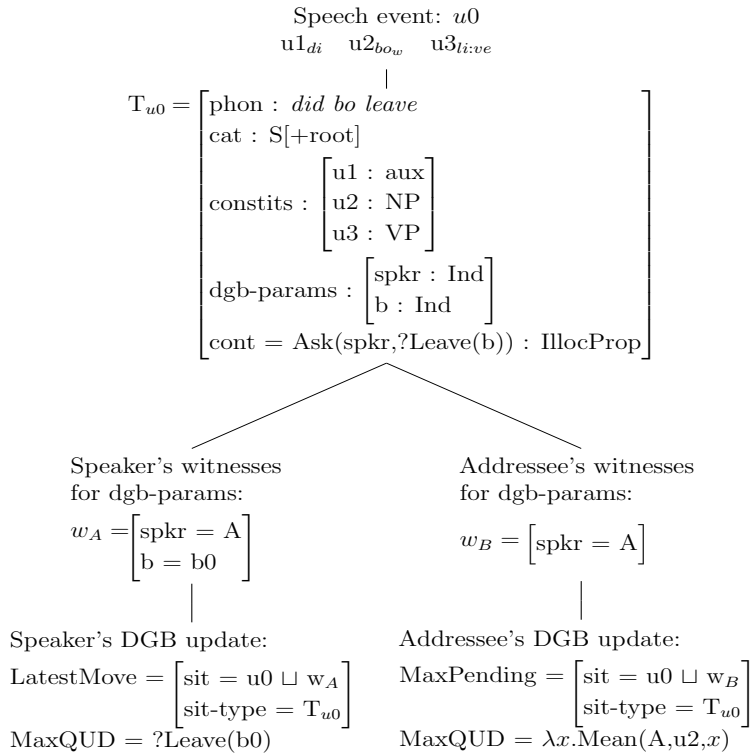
Speech event: $u0$

$u1_{di}$ $u2_{bo_w}$ $u3_{li:ve}$

$T_{u0} = \begin{bmatrix} \text{phon : } \textit{did bo leave} \\ \text{cat : S[+root]} \\ \text{constits : } \begin{bmatrix} \text{u1 : aux} \\ \text{u2 : NP} \\ \text{u3 : VP} \end{bmatrix} \\ \text{dgb-params : } \begin{bmatrix} \text{spkr : Ind} \\ \text{b : Ind} \end{bmatrix} \\ \text{cont = Ask(spkr,?Leave(b)) : IllocProp} \end{bmatrix}$

Speaker's witnesses for dgb-params:

$w_A = \begin{bmatrix} \text{spkr = A} \\ \text{b = b0} \end{bmatrix}$

Speaker's DGB update:

$\text{LatestMove} = \begin{bmatrix} \text{sit = u0} \sqcup \text{w}_A \\ \text{sit-type = T}_{u0} \end{bmatrix}$

MaxQUD = ?Leave(b0)

Addressee's witnesses for dgb-params:

$w_B = \begin{bmatrix} \text{spkr = A} \end{bmatrix}$

Addressee's DGB update:

$\text{MaxPending} = \begin{bmatrix} \text{sit = u0} \sqcup \text{w}_B \\ \text{sit-type = T}_{u0} \end{bmatrix}$

MaxQUD = $\lambda x$.Mean(A,u2,$x$)